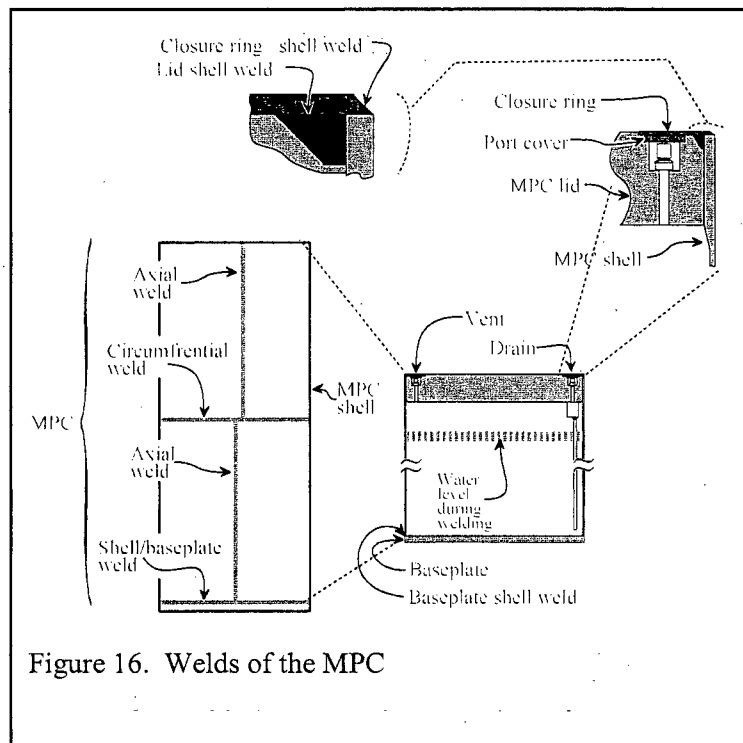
Closure ring shell weld
Lid shell weld

Closure ring
Port cover
MPC lid
MPC shell

Axial weld
Circumfrential weld
MPC shell
MPC
Axial weld
Shell/baseplate weld

Vent
Drain
Water level during welding
Baseplate
Baseplate shell weld

Figure 16. Welds of the MPC